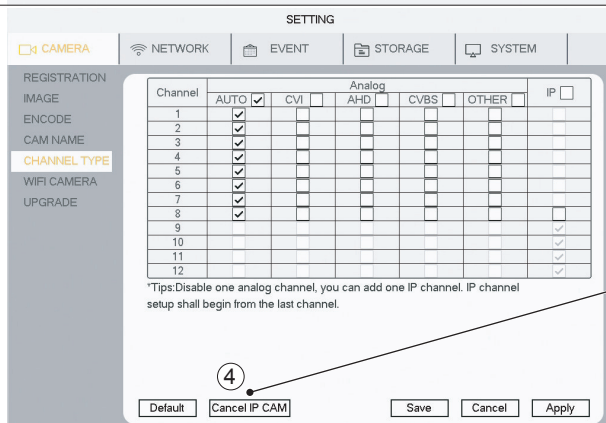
SETTING

CAMERA | NETWORK | EVENT | STORAGE | SYSTEM

REGISTRATION
IMAGE
ENCODE
CAM NAME
CHANNEL TYPE
WIFI CAMERA
UPGRADE

| Channel | Analog AUTO ☑ | CVI ☐ | AHD ☐ | CVBS ☐ | OTHER ☐ | IP ☐ |
|---|---|---|---|---|---|---|
| 1 | ☑ | ☐ | ☐ | ☐ | ☐ | |
| 2 | ☑ | ☐ | ☐ | ☐ | ☐ | |
| 3 | ☑ | ☐ | ☐ | ☐ | ☐ | |
| 4 | ☑ | ☐ | ☐ | ☐ | ☐ | |
| 5 | ☑ | ☐ | ☐ | ☐ | ☐ | |
| 6 | ☑ | ☐ | ☐ | ☐ | ☐ | |
| 7 | ☑ | ☐ | ☐ | ☐ | ☐ | |
| 8 | ☑ | ☐ | ☐ | ☐ | ☐ | ☐ |
| 9 | | | | | | ☑ |
| 10 | | | | | | ☑ |
| 11 | | | | | | ☑ |
| 12 | | | | | | ☑ |

*Tips:Disable one analog channel, you can add one IP channel. IP channel setup shall begin from the last channel.

4

Default | Cancel IP CAM | Save | Cancel | Apply